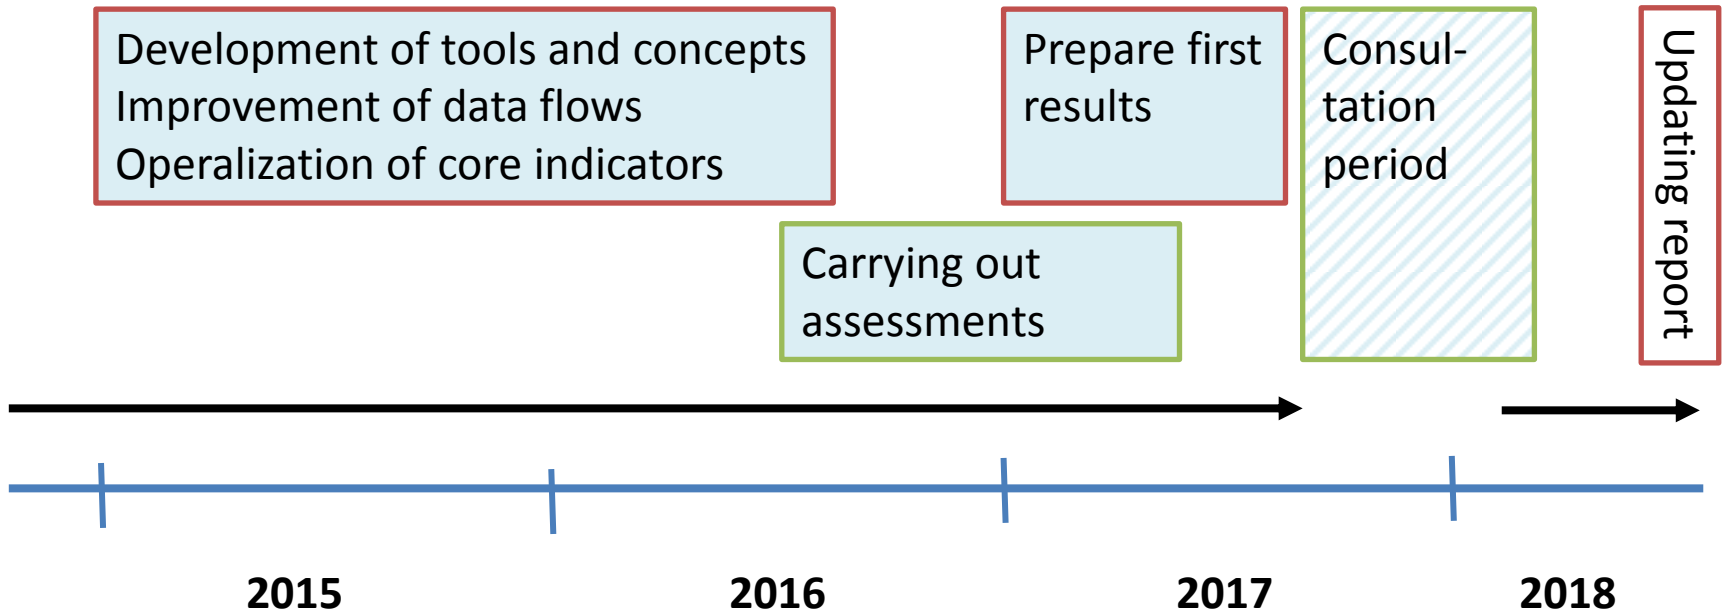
Development of tools and concepts
Improvement of data flows
Operalization of core indicators

Prepare first results

Consultation period

Updating report

Carrying out assessments

2015

2016

2017

2018